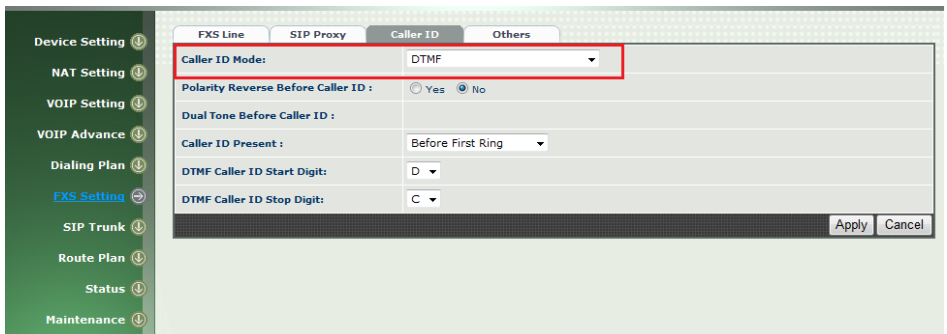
Device Setting
NAT Setting
VOIP Setting
VOIP Advance
Dialing Plan
FXS Setting
SIP Trunk
Route Plan
Status
Maintenance

FXS Line | SIP Proxy | Caller ID | Others

| | |
|---|---|
| Caller ID Mode: | DTMF |
| Polarity Reverse Before Caller ID : | Yes No |
| Dual Tone Before Caller ID : | |
| Caller ID Present : | Before First Ring |
| DTMF Caller ID Start Digit: | D |
| DTMF Caller ID Stop Digit: | C |

Apply Cancel